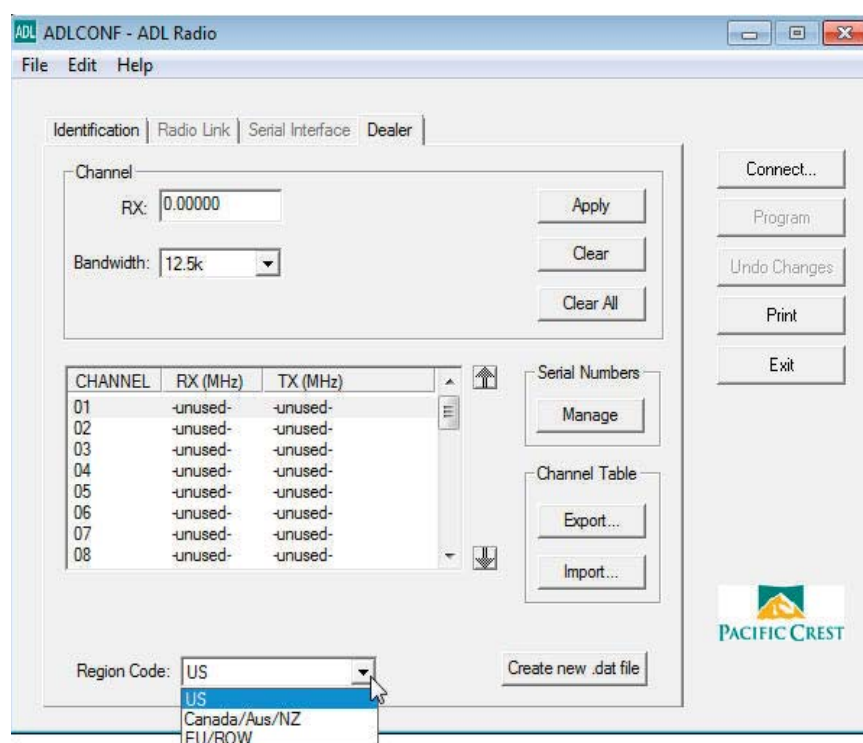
ADL ADLCONF - ADL Radio

File Edit Help

Identification | Radio Link | Serial Interface | Dealer

Channel

RX: 0.00000

Bandwidth: 12.5k

Apply

Clear

Clear All

| CHANNEL | RX (MHz) | TX (MHz) |
|---|---|---|
| 01 | -unused- | -unused- |
| 02 | -unused- | -unused- |
| 03 | -unused- | -unused- |
| 04 | -unused- | -unused- |
| 05 | -unused- | -unused- |
| 06 | -unused- | -unused- |
| 07 | -unused- | -unused- |
| 08 | -unused- | -unused- |

Serial Numbers

Manage

Channel Table

Export...

Import...

Region Code: US

US
Canada/Aus/NZ
EU/ROW

Create new .dat file

Connect...

Program

Undo Changes

Print

Exit

PACIFIC CREST